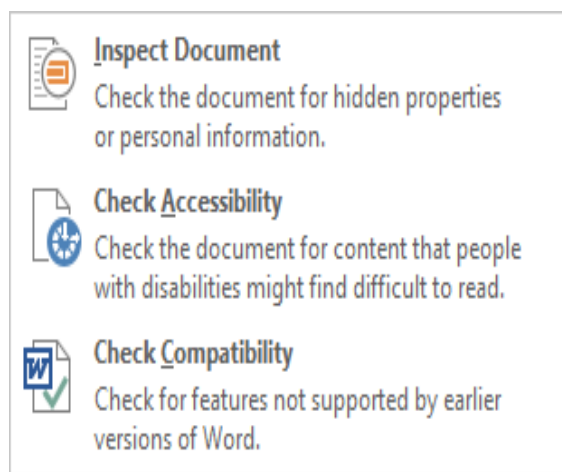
Inspect Document
Check the document for hidden properties or personal information.

Check Accessibility
Check the document for content that people with disabilities might find difficult to read.

Check Compatibility
Check for features not supported by earlier versions of Word.